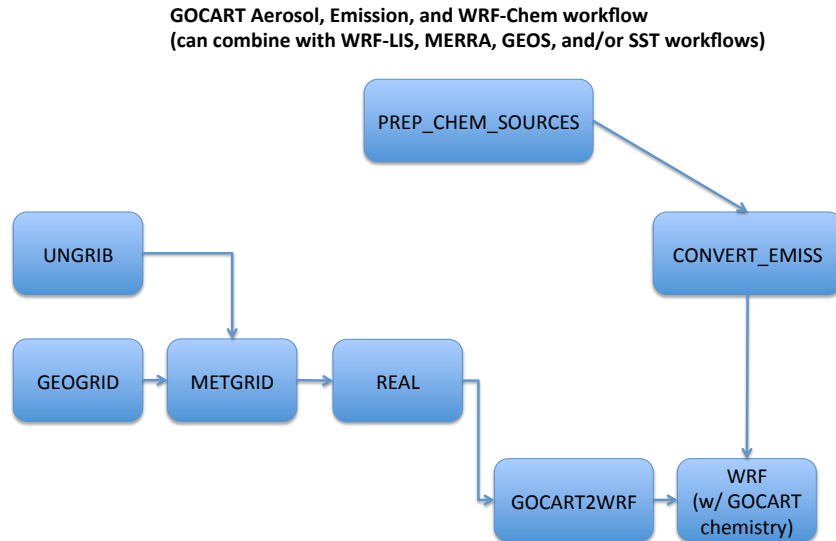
GOCART Aerosol, Emission, and WRF-Chem workflow
(can combine with WRF-LIS, MERRA, GEOS, and/or SST workflows)

PREP_CHEM_SOURCES

UNGRIB

CONVERT_EMISS

GEOGRID

METGRID

REAL

GOCART2WRF

WRF (w/ GOCART chemistry)